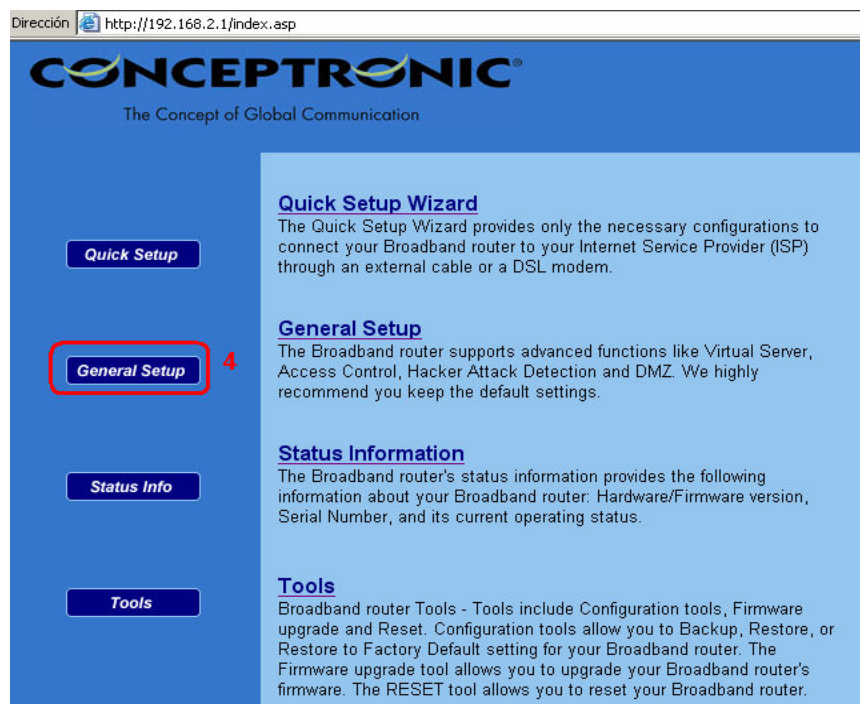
Dirección http://192.168.2.1/index.asp

CONCEPTRONIC®

The Concept of Global Communication

Quick Setup

General Setup

4

Status Info

Tools

Quick Setup Wizard
The Quick Setup Wizard provides only the necessary configurations to connect your Broadband router to your Internet Service Provider (ISP) through an external cable or a DSL modem.

General Setup
The Broadband router supports advanced functions like Virtual Server, Access Control, Hacker Attack Detection and DMZ. We highly recommend you keep the default settings.

Status Information
The Broadband router's status information provides the following information about your Broadband router: Hardware/Firmware version, Serial Number, and its current operating status.

Tools
Broadband router Tools - Tools include Configuration tools, Firmware upgrade and Reset. Configuration tools allow you to Backup, Restore, or Restore to Factory Default setting for your Broadband router. The Firmware upgrade tool allows you to upgrade your Broadband router's firmware. The RESET tool allows you to reset your Broadband router.